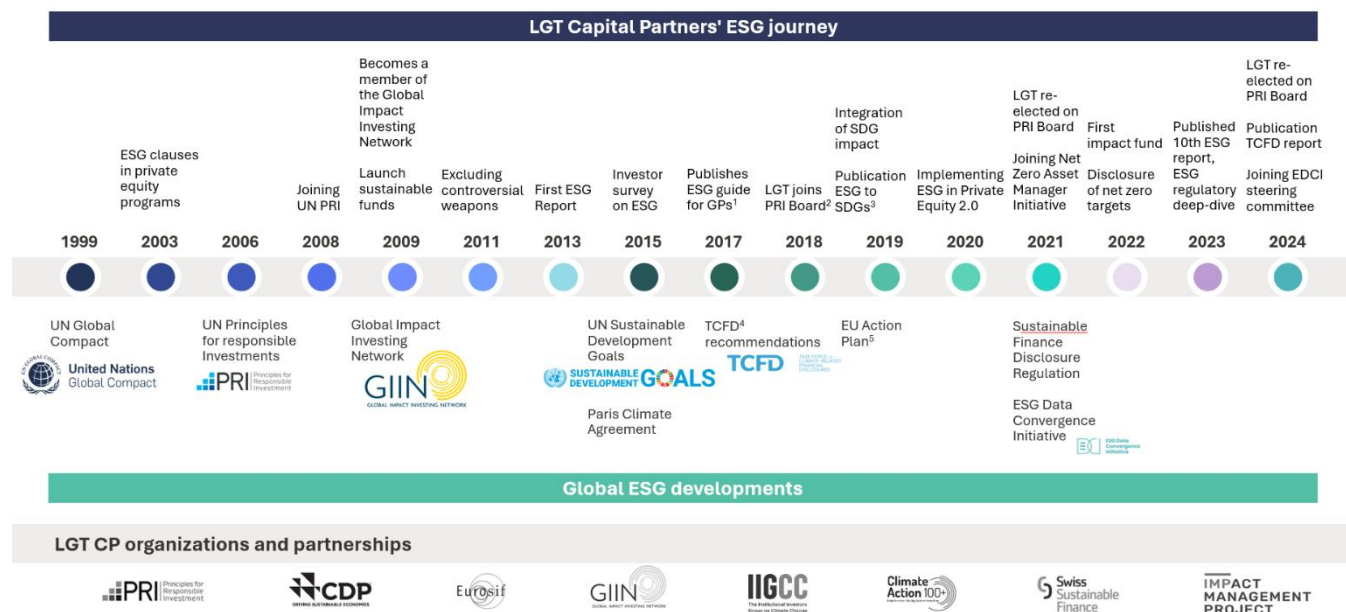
LGT Capital Partners' ESG journey

ESG clauses in private equity programs

Joining UN PRI

Becomes a member of the Global Impact Investing Network

Launch sustainable funds

Excluding controversial weapons

First ESG Report

Investor survey on ESG

Publishes ESG guide for GPs$^1$

LGT joins PRI Board$^2$

Integration of SDG impact

Publication ESG to SDGs$^3$

Implementing ESG in Private Equity 2.0

LGT re-elected on PRI Board

Joining Net Zero Asset Manager Initiative

First impact fund

Disclosure of net zero targets

Published 10th ESG report, ESG regulatory deep-dive

LGT re-elected on PRI Board

Publication TCFD report

Joining EDCI steering committee

1999 2003 2006 2008 2009 2011 2013 2015 2017 2018 2019 2020 2021 2022 2023 2024

UN Global Compact

United Nations Global Compact

UN Principles for responsible Investments

PRI Principles for Responsible Investment

Global Impact Investing Network

GIIN GLOBAL IMPACT INVESTING NETWORK

UN Sustainable Development Goals

SUSTAINABLE DEVELOPMENT GOALS

Paris Climate Agreement

TCFD$^4$ recommendations

TCFD TASK FORCE ON CLIMATE-RELATED FINANCIAL DISCLOSURES

EU Action Plan$^5$

Sustainable Finance Disclosure Regulation

ESG Data Convergence Initiative

ESG Data Convergence Initiative

Global ESG developments

LGT CP organizations and partnerships

PRI Principles for Responsible Investment

CDP DRIVING SUSTAINABLE ECONOMIES

Eurosif

GIIN GLOBAL IMPACT INVESTING NETWORK

IIGCC The Institutional Investors Group on Climate Change

Climate Action 100+

Swiss Sustainable Finance

IMPACT MANAGEMENT PROJECT